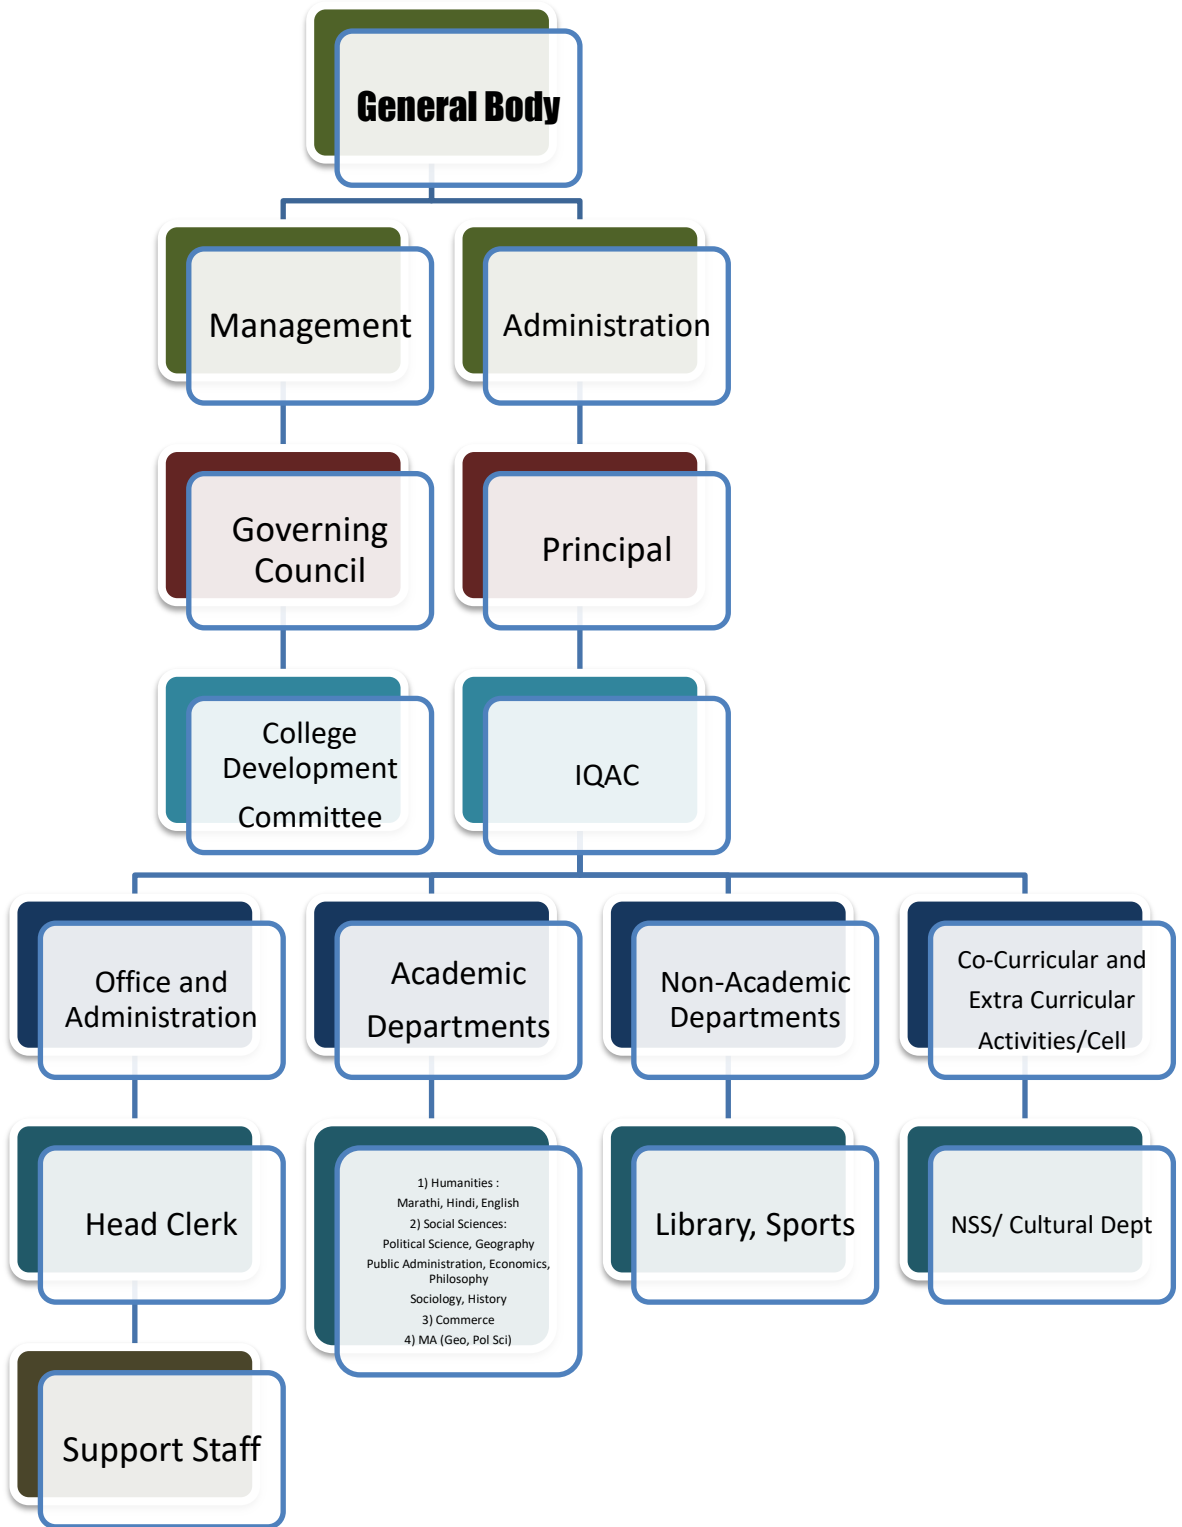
General Body

Management

Administration

Governing Council

Principal

College Development Committee

IQAC

Office and Administration

Academic Departments

Non-Academic Departments

Co-Curricular and Extra Curricular Activities/Cell

Head Clerk

1) Humanities :
Marathi, Hindi, English
2) Social Sciences:
Political Science, Geography
Public Administration, Economics, Philosophy
Sociology, History
3) Commerce
4) MA (Geo, Pol Sci)

Library, Sports

NSS/ Cultural Dept

Support Staff